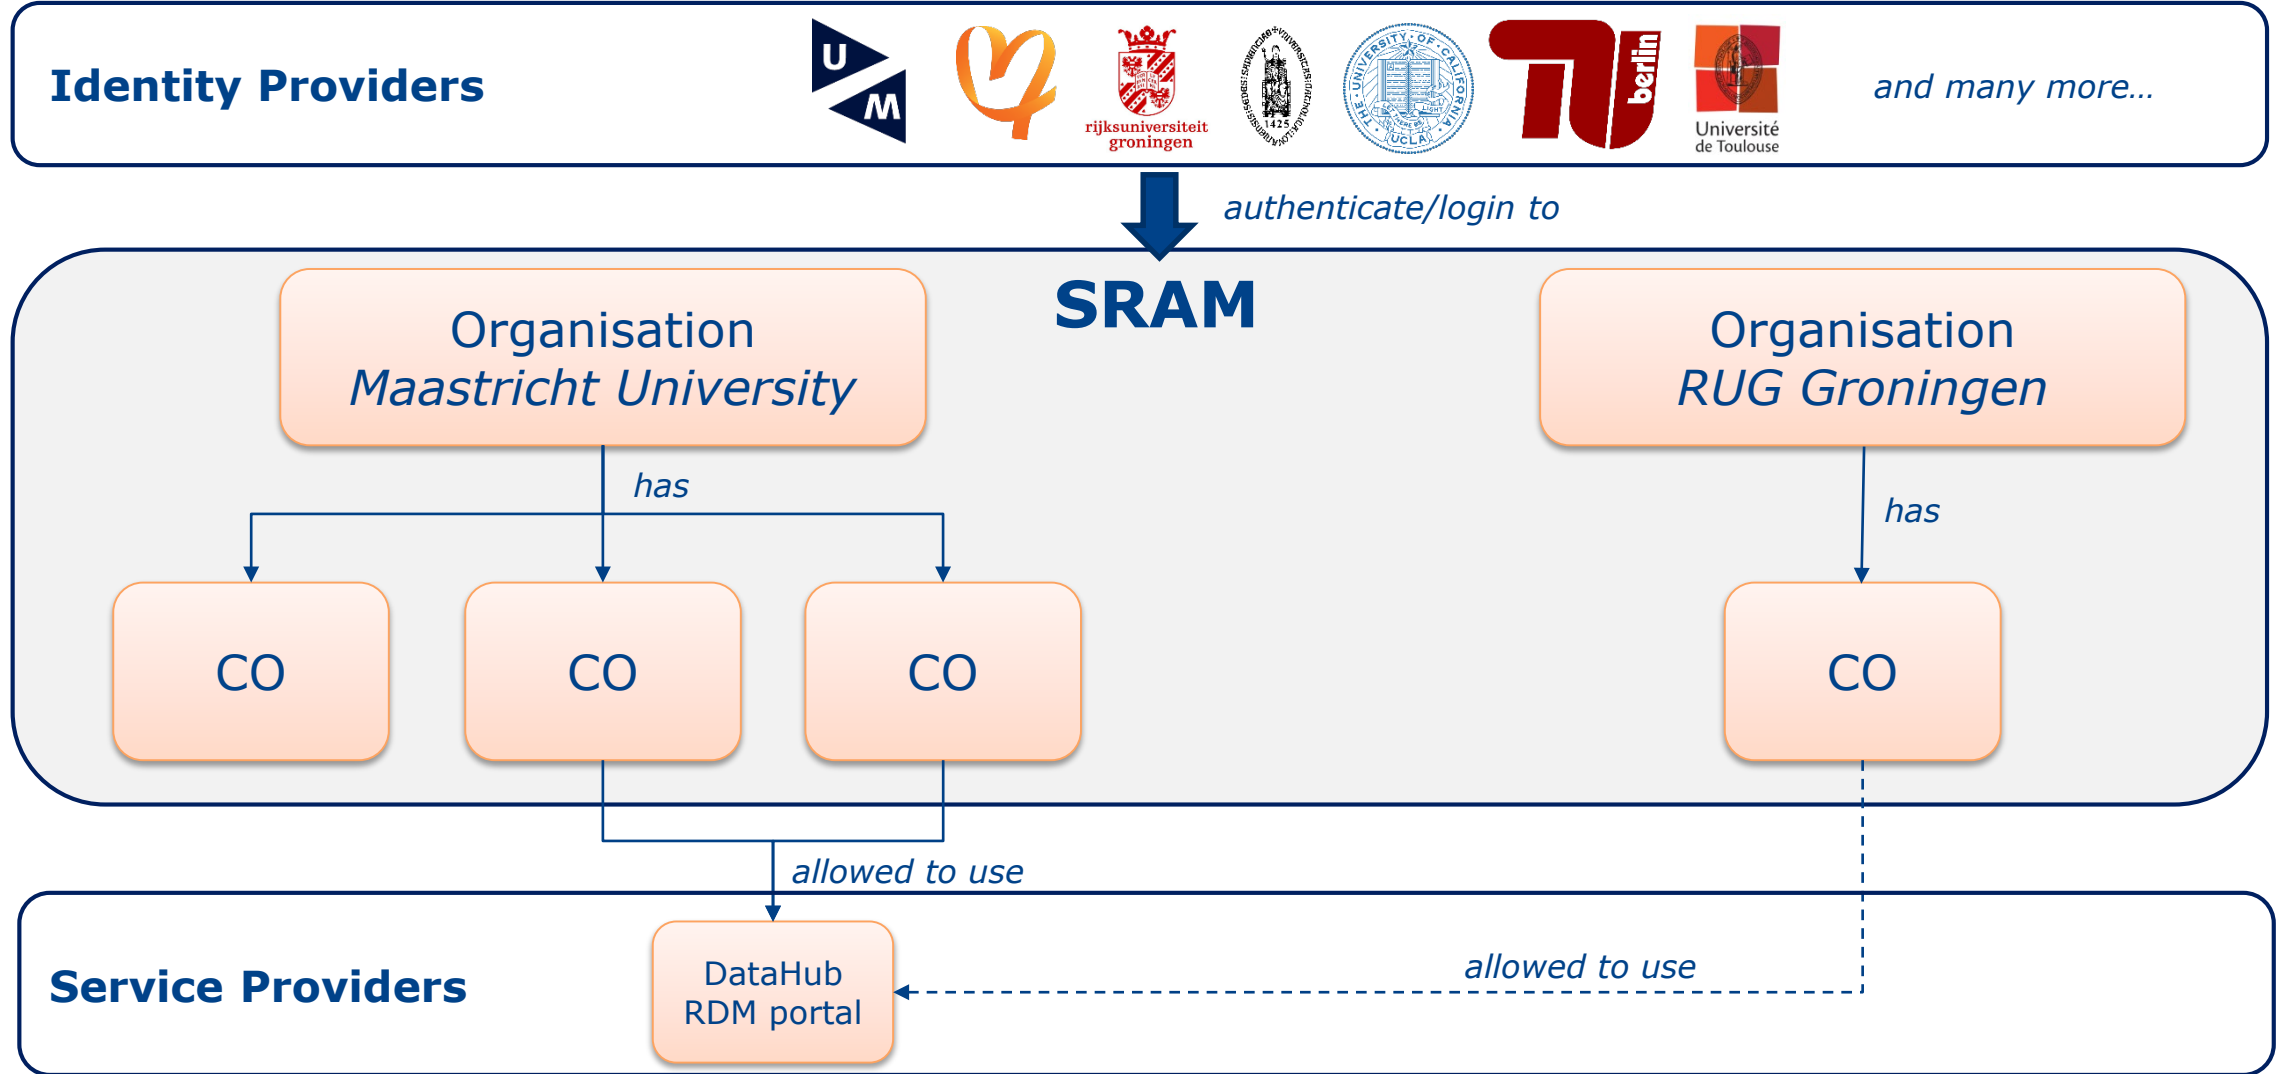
Identity Providers

U M

rijksuniversiteit groningen

1425

THE UNIVERSITY OF CALIFORNIA UCLA

berlin

Université de Toulouse

and many more...

authenticate/login to

SRAM

Organisation
*Maastricht University*

Organisation
*RUG Groningen*

has

has

CO

CO

CO

CO

allowed to use

allowed to use

Service Providers

DataHub RDM portal